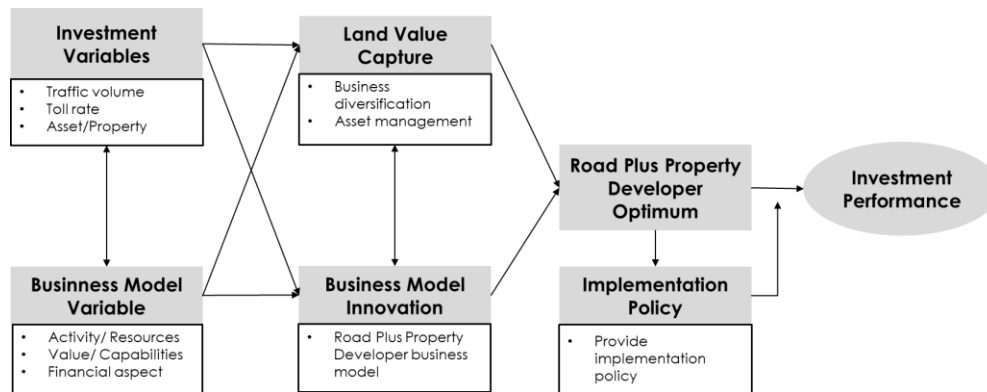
Investment Variables

- Traffic volume
- Toll rate
- Asset/Property

Business Model Variable

- Activity/ Resources
- Value/ Capabilities
- Financial aspect

Land Value Capture

- Business diversification
- Asset management

Business Model Innovation

- Road Plus Property Developer business model

Road Plus Property Developer Optimum

Implementation Policy

- Provide implementation policy

Investment Performance